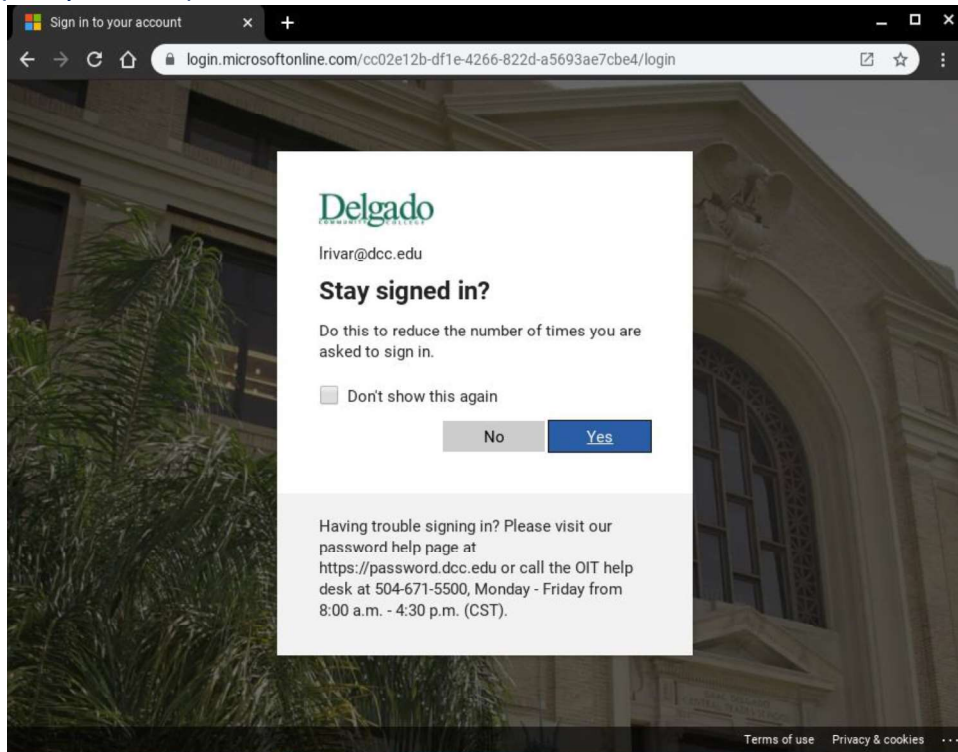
Sign in to your account

login.microsoftonline.com/cc02e12b-df1e-4266-822d-a5693ae7cbe4/login

Delgado
COMMUNITY COLLEGE

lrivar@dcc.edu

Stay signed in?

Do this to reduce the number of times you are asked to sign in.

Don't show this again

No

Yes

Having trouble signing in? Please visit our password help page at https://password.dcc.edu or call the OIT help desk at 504-671-5500, Monday - Friday from 8:00 a.m. - 4:30 p.m. (CST).

Terms of use Privacy & cookies ...